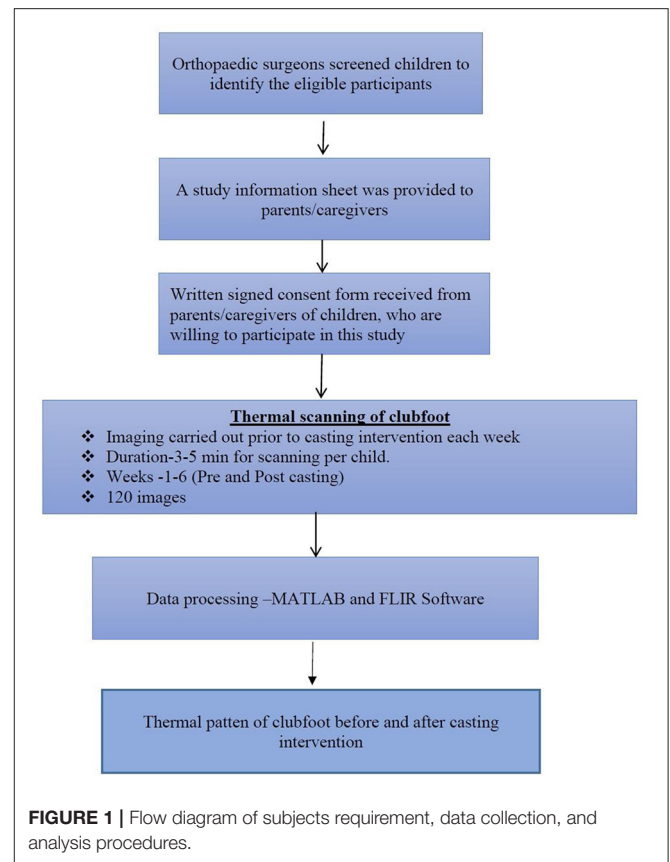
Orthopaedic surgeons screened children to identify the eligible participants

A study information sheet was provided to parents/caregivers

Written signed consent form received from parents/caregivers of children, who are willing to participate in this study

Thermal scanning of clubfoot

❖ Imaging carried out prior to casting intervention each week
❖ Duration-3-5 min for scanning per child.
❖ Weeks -1-6 (Pre and Post casting)
❖ 120 images

Data processing –MATLAB and FLIR Software

Thermal patten of clubfoot before and after casting intervention

**FIGURE 1 |** Flow diagram of subjects requirement, data collection, and analysis procedures.